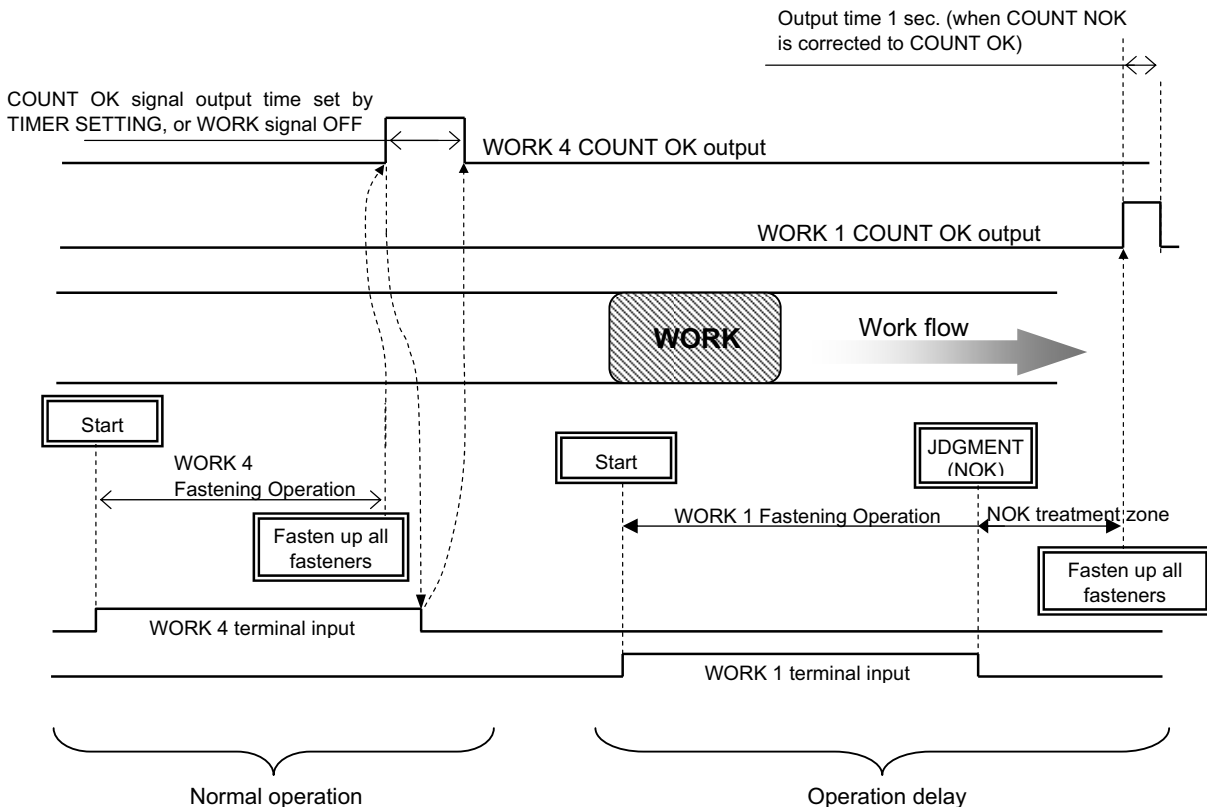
Output time 1 sec. (when COUNT NOK is corrected to COUNT OK)

COUNT OK signal output time set by TIMER SETTING, or WORK signal OFF

WORK 4 COUNT OK output

WORK 1 COUNT OK output

WORK

Work flow

Start

WORK 4
Fastening Operation

Fasten up all fasteners

Start

JDGMENT (NOK)

WORK 1 Fastening Operation

NOK treatment zone

Fasten up all fasteners

WORK 4 terminal input

WORK 1 terminal input

Normal operation

Operation delay